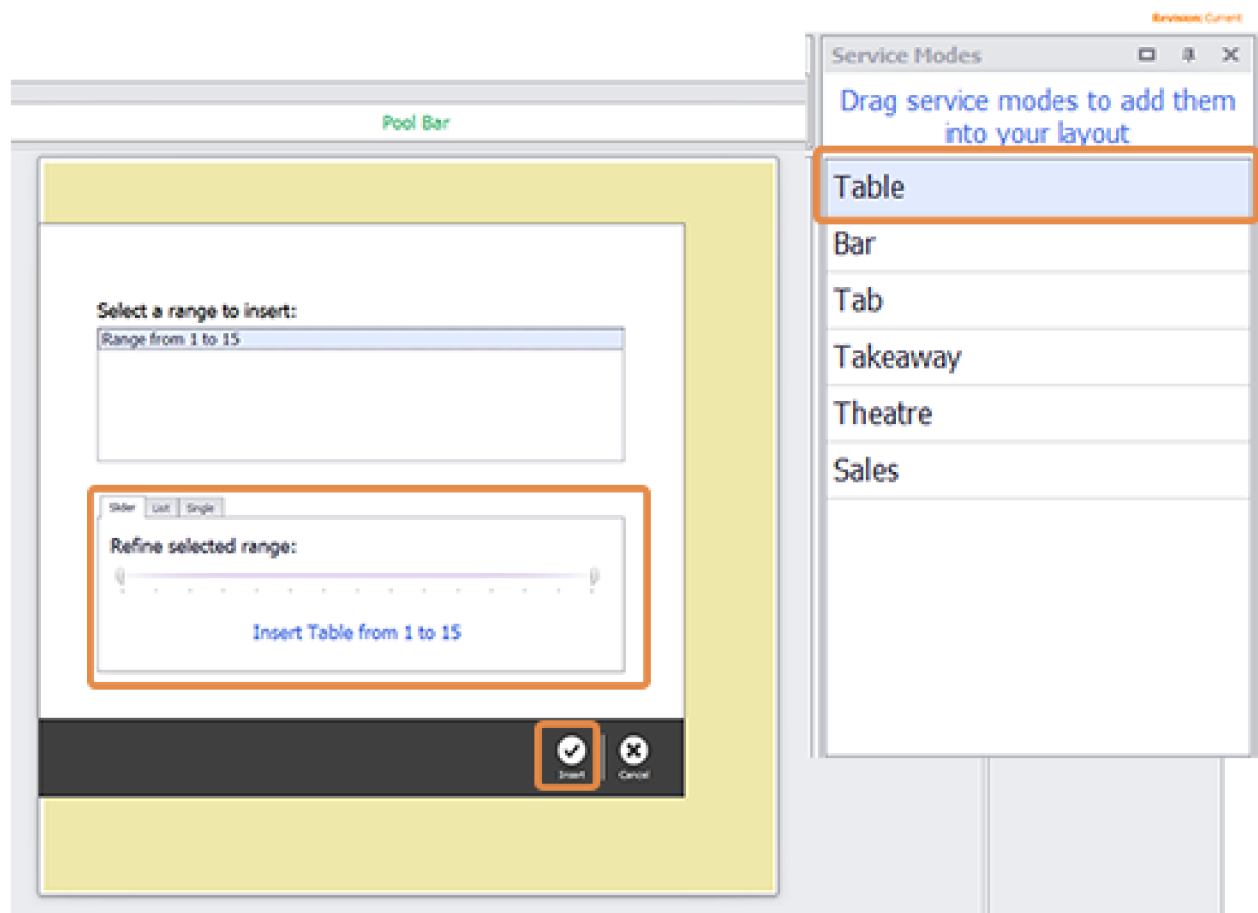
Revision: Current

Pool Bar

Select a range to insert:

Range from 1 to 15

Slider | List | Single

Refine selected range:

Insert Table from 1 to 15

Insert

Cancel

Service Modes

Drag service modes to add them into your layout

Table

Bar

Tab

Takeaway

Theatre

Sales